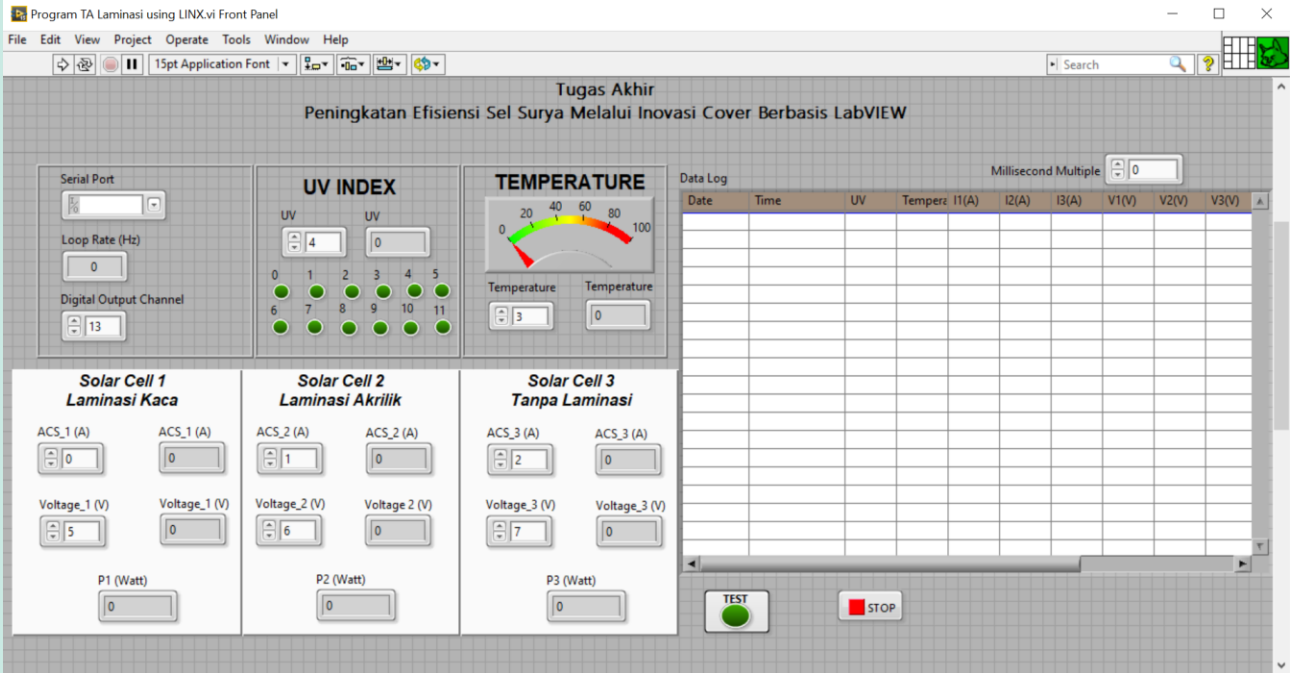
Program TA Laminasi using LINX.vi Front Panel

File Edit View Project Operate Tools Window Help

15pt Application Font

Search

Tugas Akhir
Peningkatan Efisiensi Sel Surya Melalui Inovasi Cover Berbasis LabVIEW

Serial Port

Loop Rate (Hz)
0

Digital Output Channel
13

UV INDEX
UV
4
UV
0
0 1 2 3 4 5
6 7 8 9 10 11

TEMPERATURE
0 20 40 60 80 100
Temperature
3
Temperature
0

Data Log
Millisecond Multiple
0

| Date | Time | UV | Tempera | I1(A) | I2(A) | I3(A) | V1(V) | V2(V) | V3(V) |
|---|---|---|---|---|---|---|---|---|---|

Solar Cell 1
Laminasi Kaca
ACS_1 (A)
0
ACS_1 (A)
0
Voltage_1 (V)
5
Voltage_1 (V)
0
P1 (Watt)
0

Solar Cell 2
Laminasi Akrilik
ACS_2 (A)
1
ACS_2 (A)
0
Voltage_2 (V)
6
Voltage 2 (V)
0
P2 (Watt)
0

Solar Cell 3
Tanpa Laminasi
ACS_3 (A)
2
ACS_3 (A)
0
Voltage_3 (V)
7
Voltage_3 (V)
0
P3 (Watt)
0

TEST

STOP